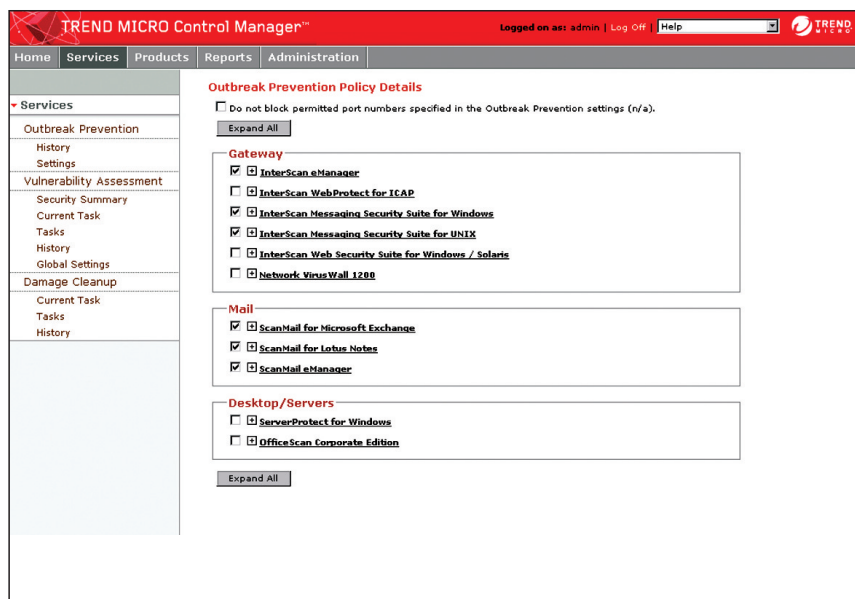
TREND MICRO Control Manager™

Logged on as: admin | Log Off | Help

TREND MICRO

Home Services Products Reports Administration

Services
Outbreak Prevention
History
Settings
Vulnerability Assessment
Security Summary
Current Task
Tasks
History
Global Settings
Damage Cleanup
Current Task
Tasks
History

Outbreak Prevention Policy Details

Do not block permitted port numbers specified in the Outbreak Prevention settings (n/a).

Expand All

Gateway
InterScan eManager
InterScan WebProtect for ICAP
InterScan Messaging Security Suite for Windows
InterScan Messaging Security Suite for UNIX
InterScan Web Security Suite for Windows / Solaris
Network VirusWall 1200

Mail
ScanMail for Microsoft Exchange
ScanMail for Lotus Notes
ScanMail eManager

Desktop/Servers
ServerProtect for Windows
OfficeScan Corporate Edition

Expand All